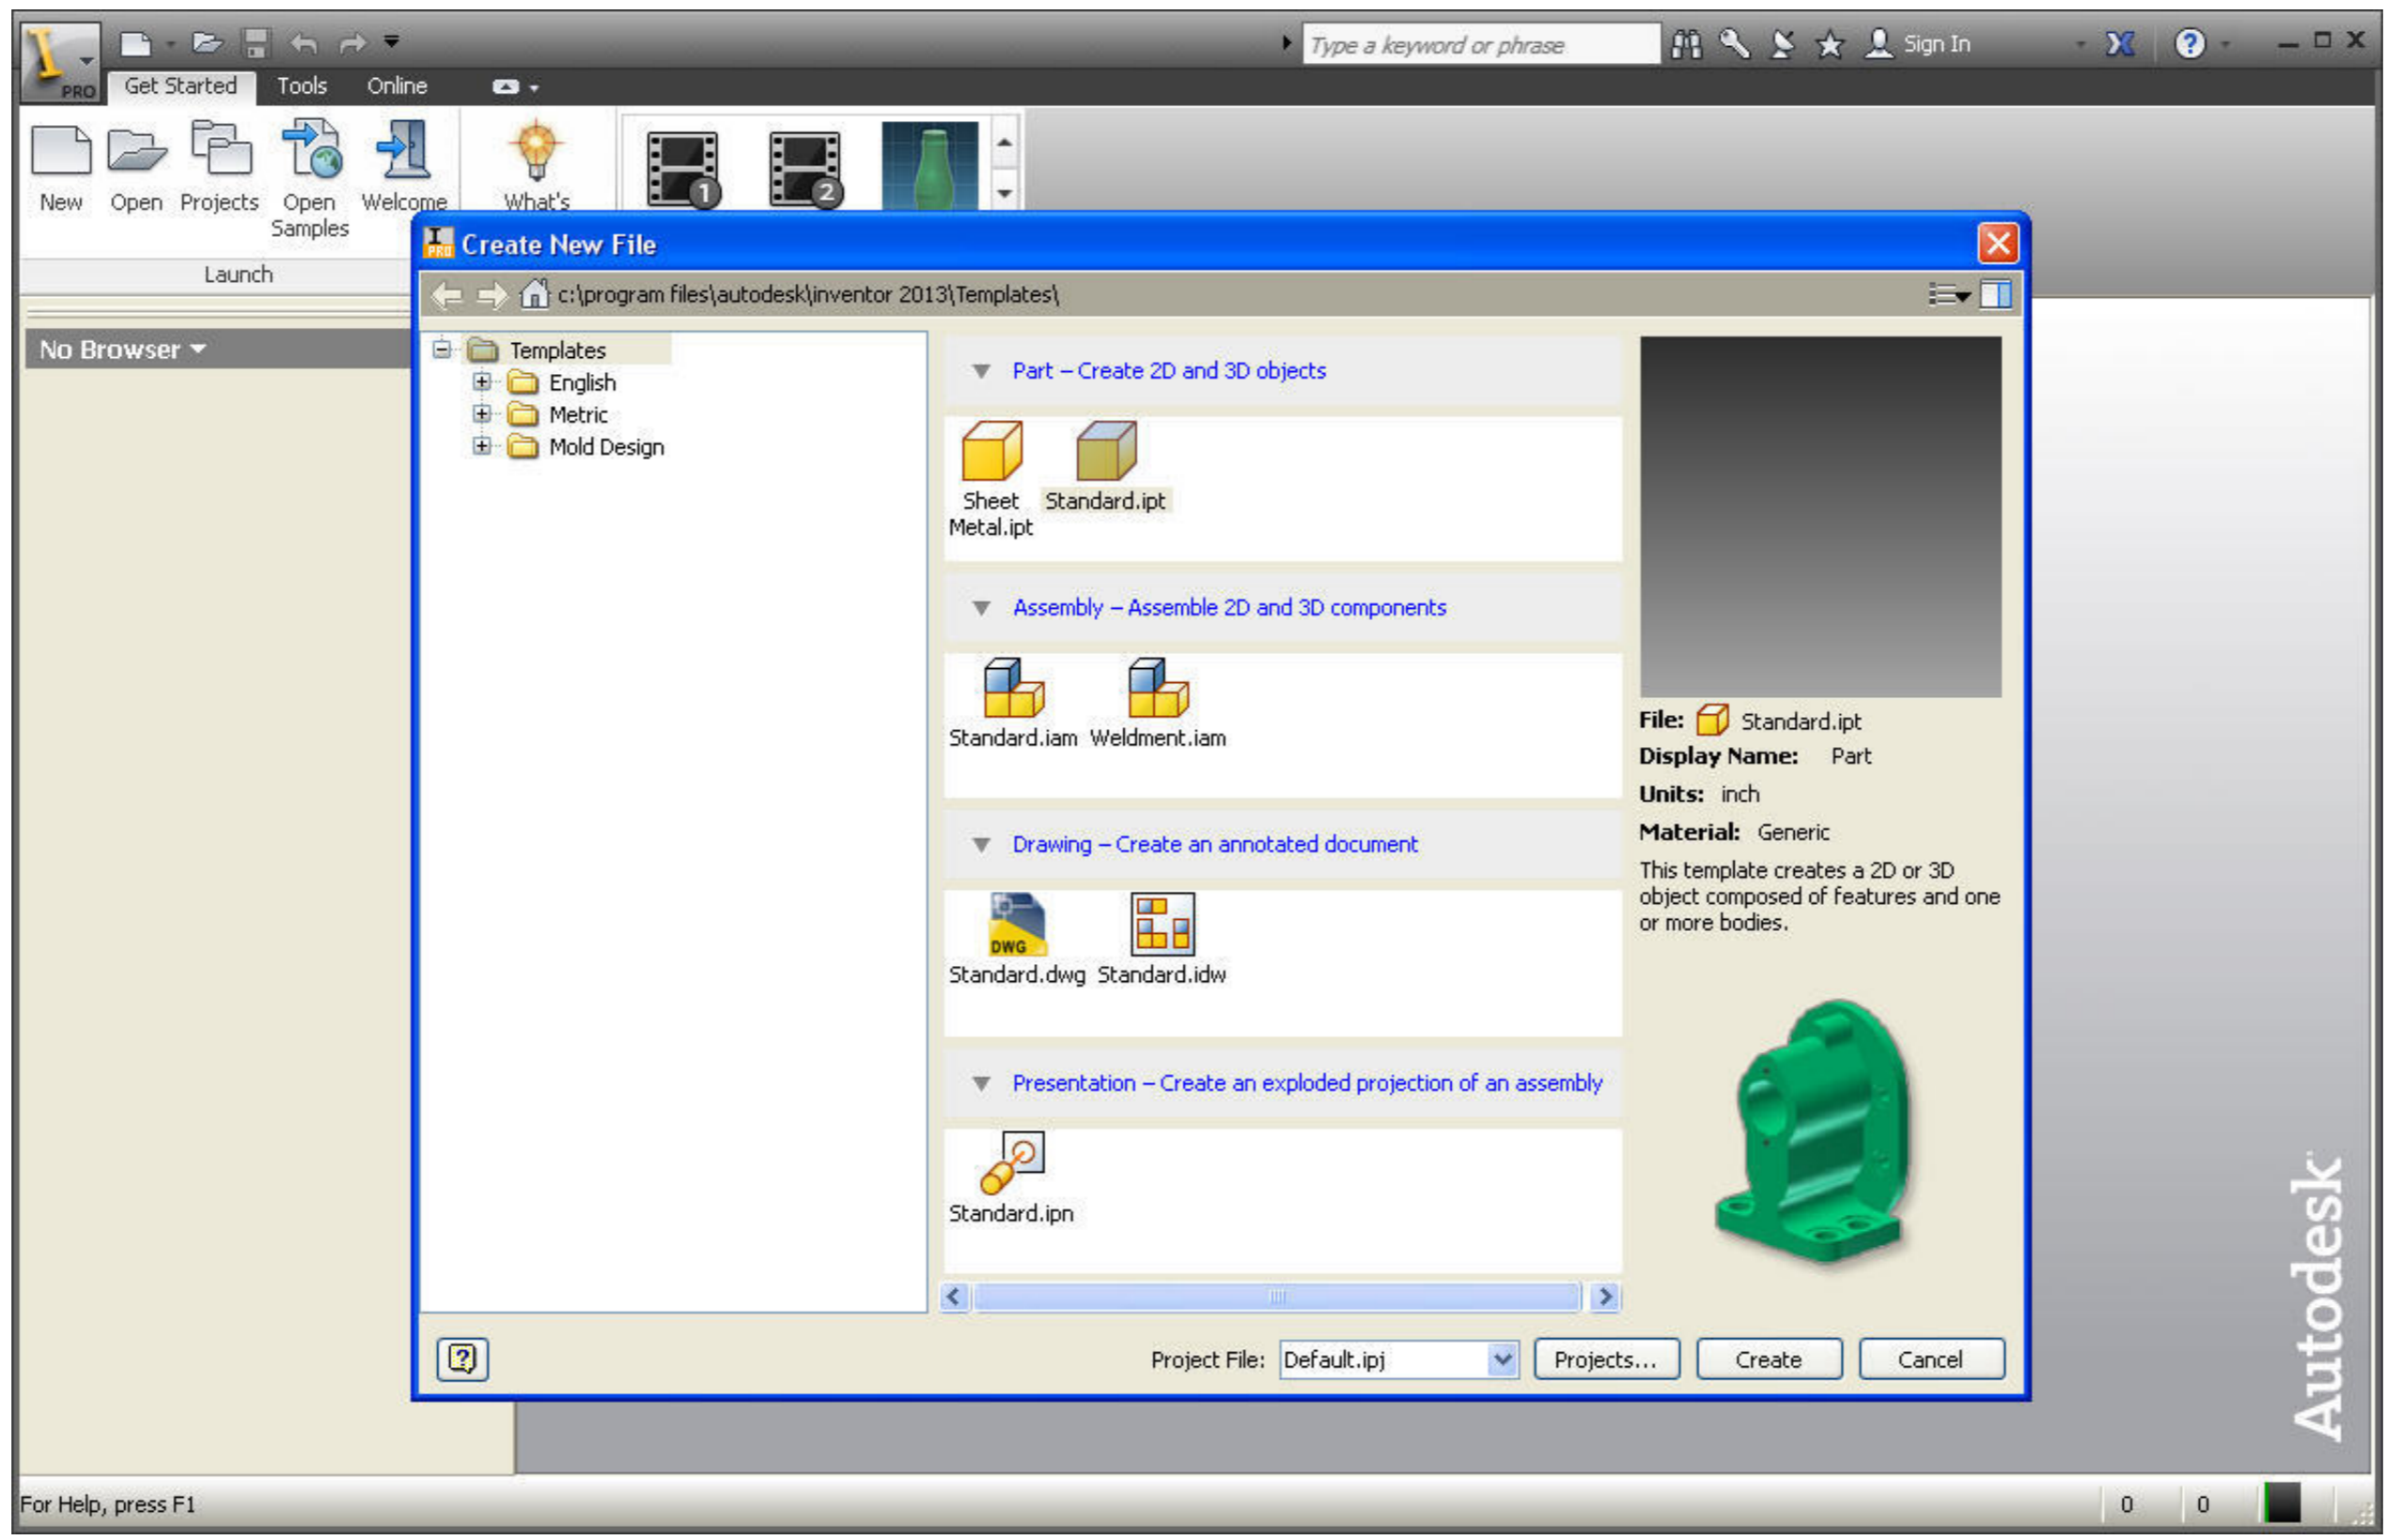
PRO Get Started Tools Online

Type a keyword or phrase Sign In

New Open Projects Open Samples Welcome What's

Launch

No Browser

Create New File

c:\program files\autodesk\inventor 2013\Templates\

Templates
English
Metric
Mold Design

Part – Create 2D and 3D objects

Sheet Metal.ipt Standard.ipt

Assembly – Assemble 2D and 3D components

Standard.iam Weldment.iam

Drawing – Create an annotated document

DWG
Standard.dwg Standard.idw

Presentation – Create an exploded projection of an assembly

Standard.ipn

File: Standard.ipt
Display Name: Part
Units: inch
Material: Generic
This template creates a 2D or 3D object composed of features and one or more bodies.

Project File: Default.ipj Projects... Create Cancel

Autodesk

For Help, press F1 0 0